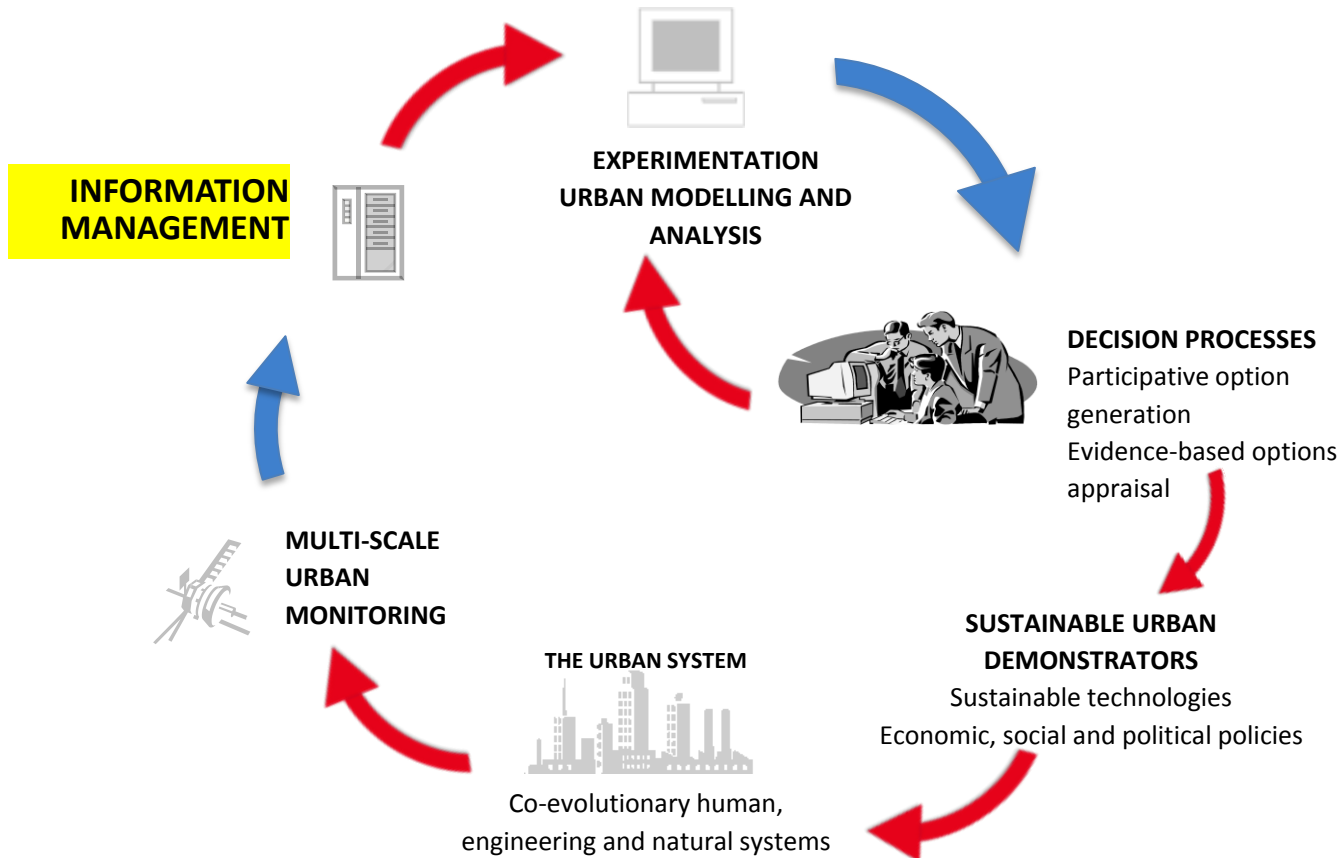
INFORMATION MANAGEMENT

EXPERIMENTATION
URBAN MODELLING AND ANALYSIS

DECISION PROCESSES
Participative option generation
Evidence-based options appraisal

SUSTAINABLE URBAN DEMONSTRATORS
Sustainable technologies
Economic, social and political policies

THE URBAN SYSTEM
Co-evolutionary human, engineering and natural systems

MULTI-SCALE URBAN MONITORING